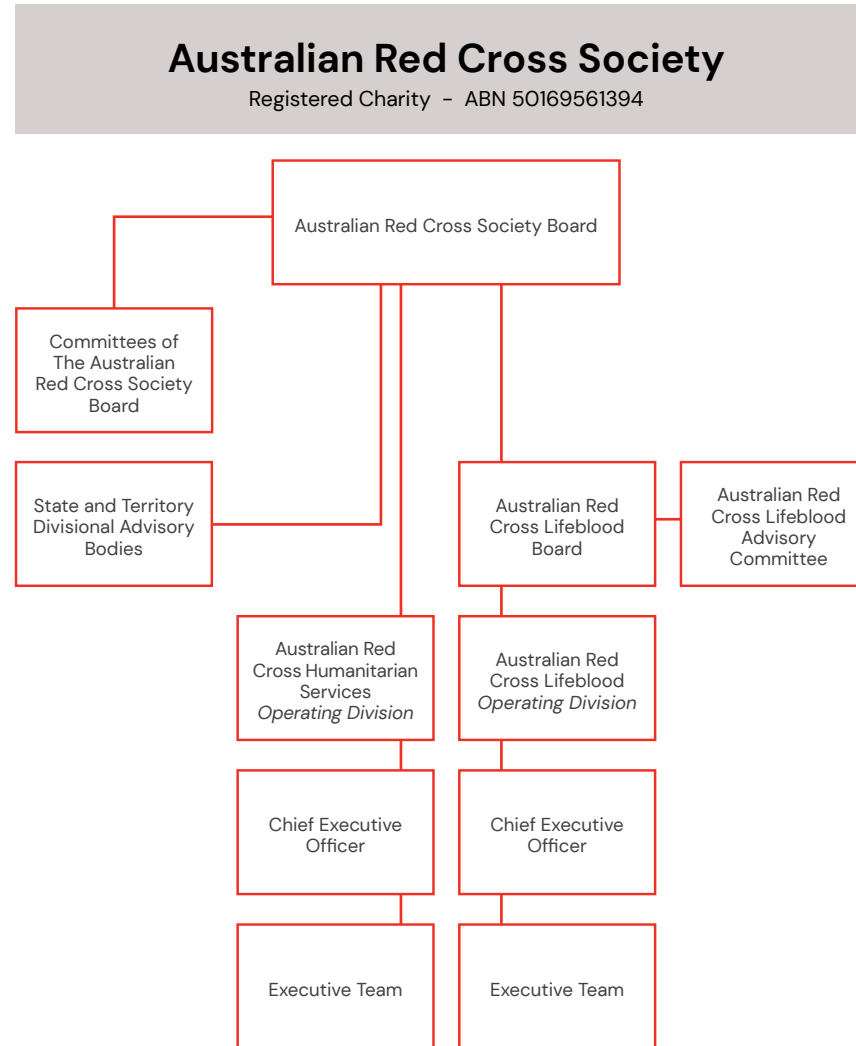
Australian Red Cross Society
Registered Charity - ABN 50169561394

Australian Red Cross Society Board

Committees of The Australian Red Cross Society Board

State and Territory Divisional Advisory Bodies

Australian Red Cross Lifeblood Board

Australian Red Cross Lifeblood Advisory Committee

Australian Red Cross Humanitarian Services
*Operating Division*

Australian Red Cross Lifeblood
*Operating Division*

Chief Executive Officer

Chief Executive Officer

Executive Team

Executive Team